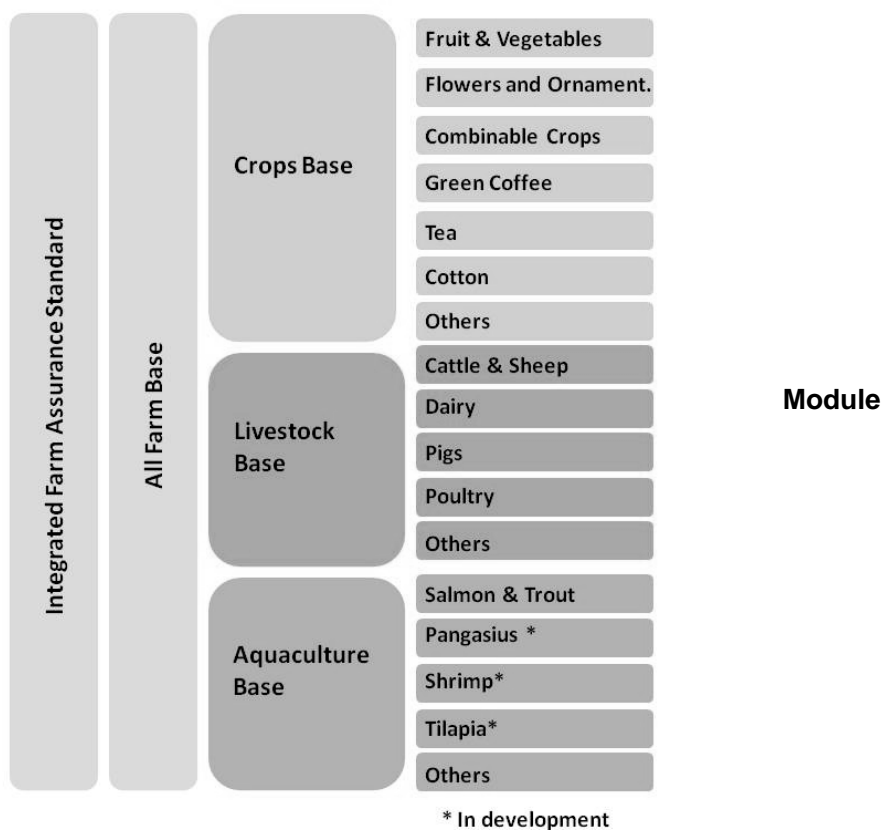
Integrated Farm Assurance Standard

All Farm Base

Crops Base

Fruit & Vegetables
Flowers and Ornament.
Combinable Crops
Green Coffee
Tea
Cotton
Others

Livestock Base

Cattle & Sheep
Dairy
Pigs
Poultry
Others

Aquaculture Base

Salmon & Trout
Pangasius *
Shrimp*
Tilapia*
Others

Module

* In development